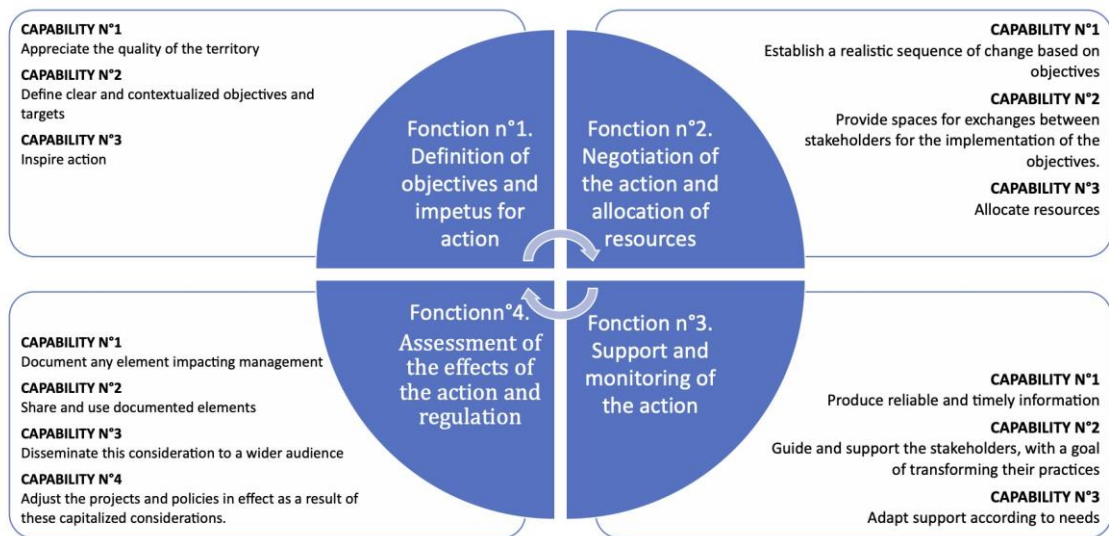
CAPABILITY N°1
Appreciate the quality of the territory

CAPABILITY N°2
Define clear and contextualized objectives and targets

CAPABILITY N°3
Inspire action

Fonction n°1. Definition of objectives and impetus for action

Fonction n°2. Negotiation of the action and allocation of resources

CAPABILITY N°1
Establish a realistic sequence of change based on objectives

CAPABILITY N°2
Provide spaces for exchanges between stakeholders for the implementation of the objectives.

CAPABILITY N°3
Allocate resources

CAPABILITY N°1
Document any element impacting management

CAPABILITY N°2
Share and use documented elements

CAPABILITY N°3
Disseminate this consideration to a wider audience

CAPABILITY N°4
Adjust the projects and policies in effect as a result of these capitalized considerations.

Fonctionn°4. Assessment of the effects of the action and regulation

Fonction n°3. Support and monitoring of the action

CAPABILITY N°1
Produce reliable and timely information

CAPABILITY N°2
Guide and support the stakeholders, with a goal of transforming their practices

CAPABILITY N°3
Adapt support according to needs